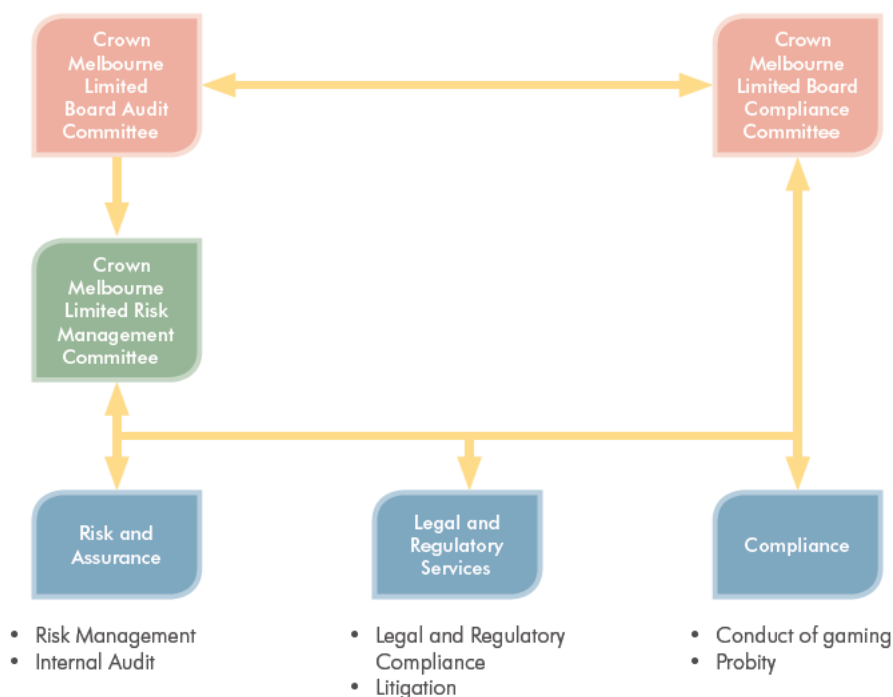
Crown Melbourne Limited Board Audit Committee

Crown Melbourne Limited Board Compliance Committee

Crown Melbourne Limited Risk Management Committee

Risk and Assurance

Legal and Regulatory Services

Compliance

- Risk Management
- Internal Audit

- Legal and Regulatory Compliance
- Litigation

- Conduct of gaming
- Probity